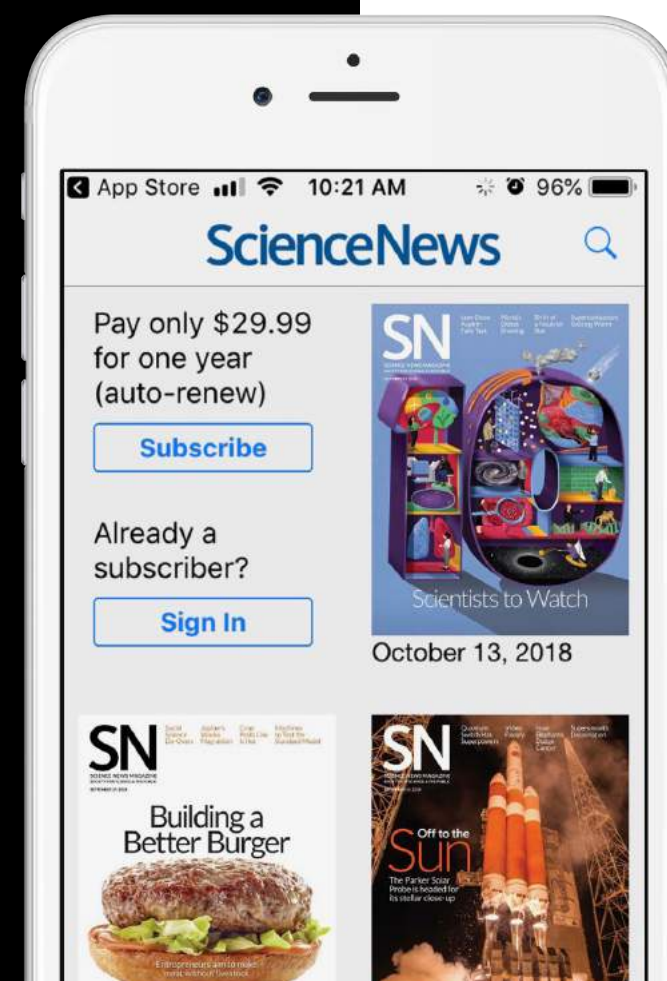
App Store 10:21 AM 96%

ScienceNews

Pay only $29.99 for one year (auto-renew)

Subscribe

Already a subscriber?

Sign In

SN
SCIENCE NEWS MAGAZINE

10

Scientists to Watch

October 13, 2018

SN
SCIENCE NEWS MAGAZINE

Building a Better Burger

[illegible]

SN
SCIENCE NEWS MAGAZINE

Off to the Sun

The Parker Solar Probe is headed for its stellar close-up